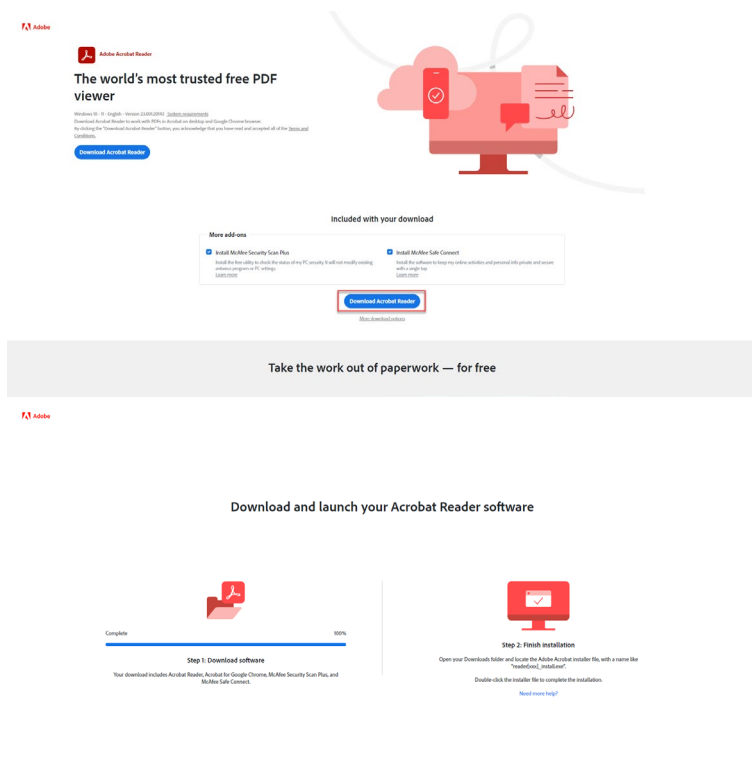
Adobe

Adobe Acrobat Reader

The world's most trusted free PDF viewer

Windows 10 - 11 - English - Version 23.001.20143 System requirements
Download Acrobat Reader to work with PDFs in Acrobat on desktop and Google Chrome browser.
By clicking the "Download Acrobat Reader" button, you acknowledge that you have read and accepted all of the Terms and Conditions.

Download Acrobat Reader

Included with your download

More add-ons

Install McAfee Security Scan Plus
Install this free utility to check the status of my PC security. It will not modify existing antivirus program or PC settings.
Learn more

Install McAfee Safe Connect
Install the software to keep my online activities and personal info private and secure with a single tap.
Learn more

Download Acrobat Reader

More download options

Take the work out of paperwork — for free

Adobe

Download and launch your Acrobat Reader software

Complete 100%

Step 1: Download software

Your download includes Acrobat Reader, Acrobat for Google Chrome, McAfee Security Scan Plus, and McAfee Safe Connect.

Step 2: Finish installation

Open your Downloads folder and locate the Adobe Acrobat installer file, with a name like "reader[xxx]_install.exe".

Double-click the installer file to complete the installation.

Need more help?